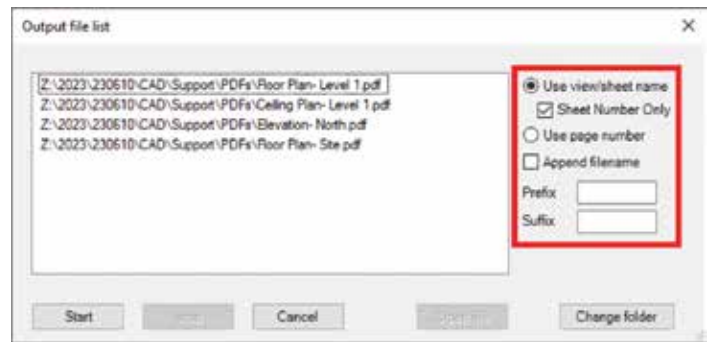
Output file list

×

Z:\2023\230610\CAD\Support\PDFs\Floor Plan- Level 1.pdf
Z:\2023\230610\CAD\Support\PDFs\Ceiling Plan- Level 1.pdf
Z:\2023\230610\CAD\Support\PDFs\Elevation- North.pdf
Z:\2023\230610\CAD\Support\PDFs\Floor Plan- Site.pdf

Use view/sheet name

Sheet Number Only

Use page number

Append filename

Prefix

Suffix

Start

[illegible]

Cancel

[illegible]

Change folder